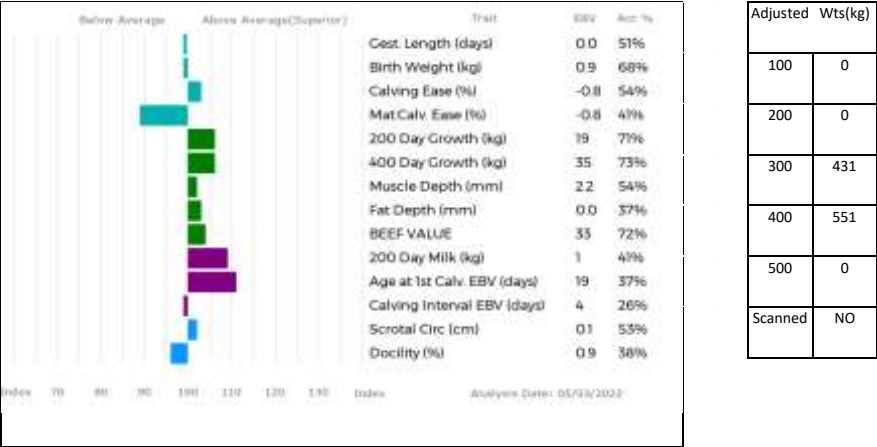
Below Average Above Average(Superior)

| Trait | EBV | Acc % |
|---|---|---|
| Gest. Length (days) | 0.0 | 51% |
| Birth Weight (kg) | 0.9 | 68% |
| Calving Ease (%) | -0.8 | 54% |
| Mat Calv. Ease (%) | -0.8 | 41% |
| 200 Day Growth (kg) | 19 | 71% |
| 400 Day Growth (kg) | 35 | 73% |
| Muscle Depth (mm) | 2.2 | 54% |
| Fat Depth (mm) | 0.0 | 37% |
| BEEF VALUE | 33 | 72% |
| 200 Day Milk (kg) | 1 | 41% |
| Age at 1st Calv. EBV (days) | 19 | 37% |
| Calving Interval EBV (days) | 4 | 26% |
| Scrotal Circ (cm) | 0.1 | 53% |
| Docility (%) | 0.9 | 38% |

Index 70 80 90 100 110 120 130 Index Analysis Date: 05/03/2022

| Adjusted | Wts(kg) |
|---|---|
| 100 | 0 |
| 200 | 0 |
| 300 | 431 |
| 400 | 551 |
| 500 | 0 |
| Scanned | NO |